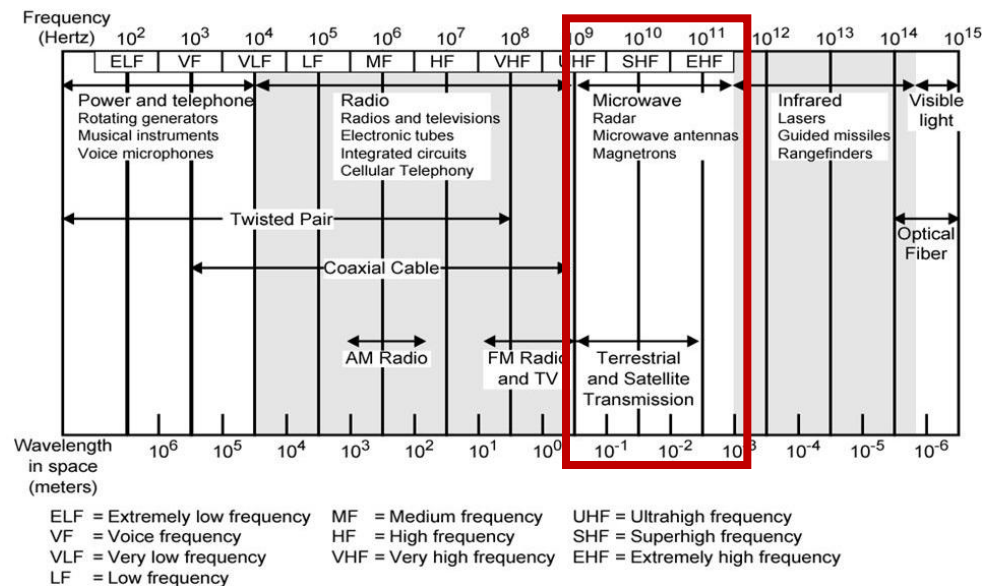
Frequency (Hertz) $10^2$ $10^3$ $10^4$ $10^5$ $10^6$ $10^7$ $10^8$ $10^9$ $10^{10}$ $10^{11}$ $10^{12}$ $10^{13}$ $10^{14}$ $10^{15}$

ELF VF VLF LF MF HF VHF UHF SHF EHF

Power and telephone
Rotating generators
Musical instruments
Voice microphones

Radio
Radios and televisions
Electronic tubes
Integrated circuits
Cellular Telephony

Microwave
Radar
Microwave antennas
Magnetrons

Infrared
Lasers
Guided missiles
Rangefinders

Visible light

Twisted Pair

Optical Fiber

Coaxial Cable

AM Radio

FM Radio and TV

Terrestrial and Satellite Transmission

Wavelength in space (meters) $10^6$ $10^5$ $10^4$ $10^3$ $10^2$ $10^1$ $10^0$ $10^{-1}$ $10^{-2}$ $10^{-3}$ $10^{-4}$ $10^{-5}$ $10^{-6}$

ELF = Extremely low frequency
VF = Voice frequency
VLF = Very low frequency
LF = Low frequency

MF = Medium frequency
HF = High frequency
VHF = Very high frequency

UHF = Ultrahigh frequency
SHF = Superhigh frequency
EHF = Extremely high frequency